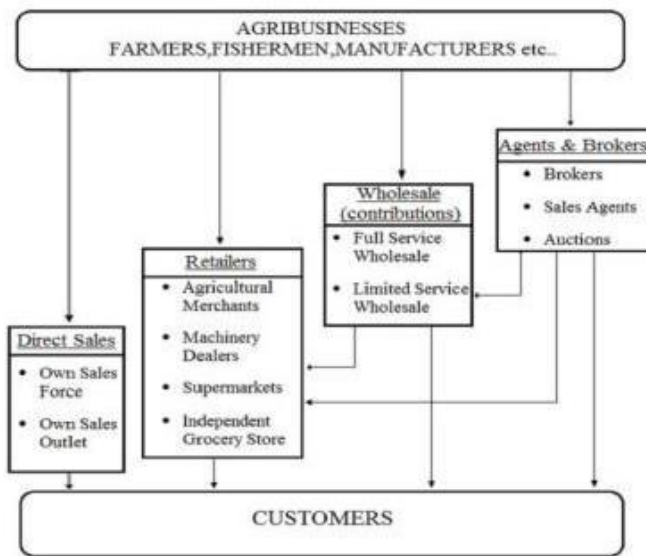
AGRIBUSINESSES
FARMERS,FISHERMEN,MANUFACTURERS etc..

Agents & Brokers
• Brokers
• Sales Agents
• Auctions

Wholesale (contributions)
• Full Service Wholesale
• Limited Service Wholesale

Retailers
• Agricultural Merchants
• Machinery Dealers
• Supermarkets
• Independent Grocery Store

Direct Sales
• Own Sales Force
• Own Sales Outlet

CUSTOMERS